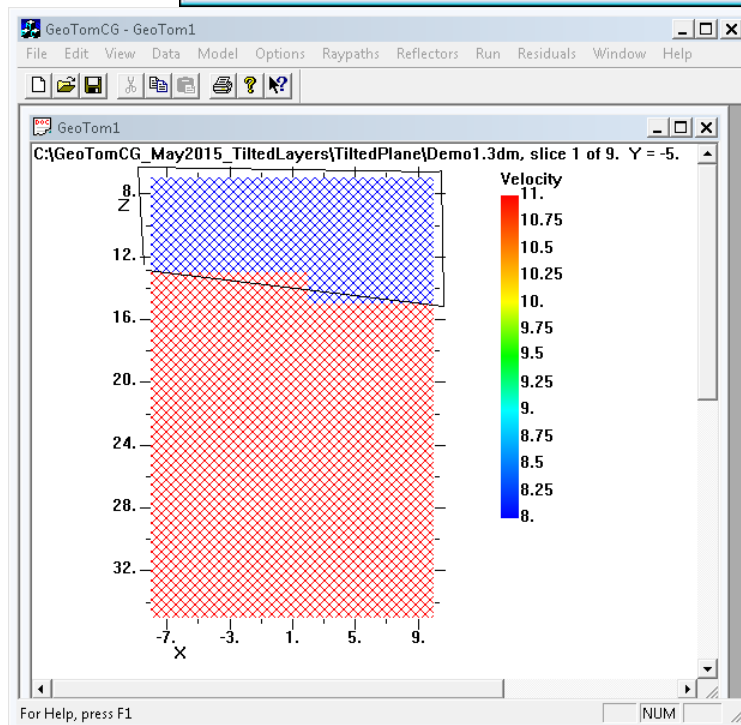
GeoTomCG - GeoTom1

File Edit View Data Model Options Raypaths Reflectors Run Residuals Window Help

GeoTom1

C:\GeoTomCG_May2015_TiltedLayers\TiltedPlane\Demo1.3dm, slice 1 of 9. Y = -5.

8.
Z
12.
16.
20.
24.
28.
32.

-7. -3. 1. 5. 9.
X

Velocity
11.
10.75
10.5
10.25
10.
9.75
9.5
9.25
9.
8.75
8.5
8.25
8.

For Help, press F1

NUM